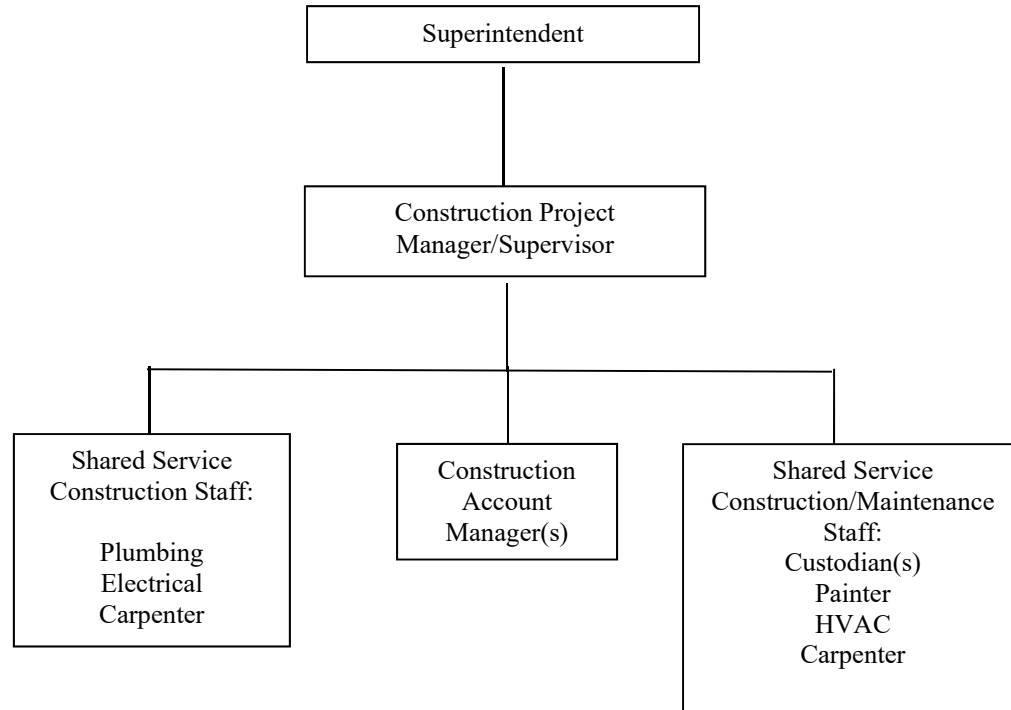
Superintendent

Construction Project Manager/Supervisor

Shared Service Construction Staff:

Plumbing
Electrical
Carpenter

Construction Account Manager(s)

Shared Service Construction/Maintenance Staff:
Custodian(s)
Painter
HVAC
Carpenter